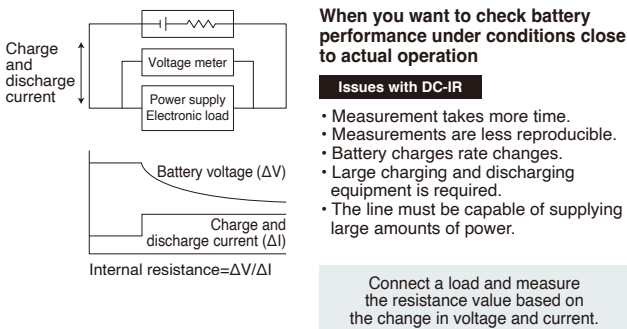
Charge and discharge current

Voltage meter

Power supply Electronic load

Battery voltage (ΔV)

Charge and discharge current (ΔI)

Internal resistance=ΔV/ΔI

**When you want to check battery performance under conditions close to actual operation**

Issues with DC-IR

・Measurement takes more time.
・Measurements are less reproducible.
・Battery charges rate changes.
・Large charging and discharging equipment is required.
・The line must be capable of supplying large amounts of power.

Connect a load and measure the resistance value based on the change in voltage and current.